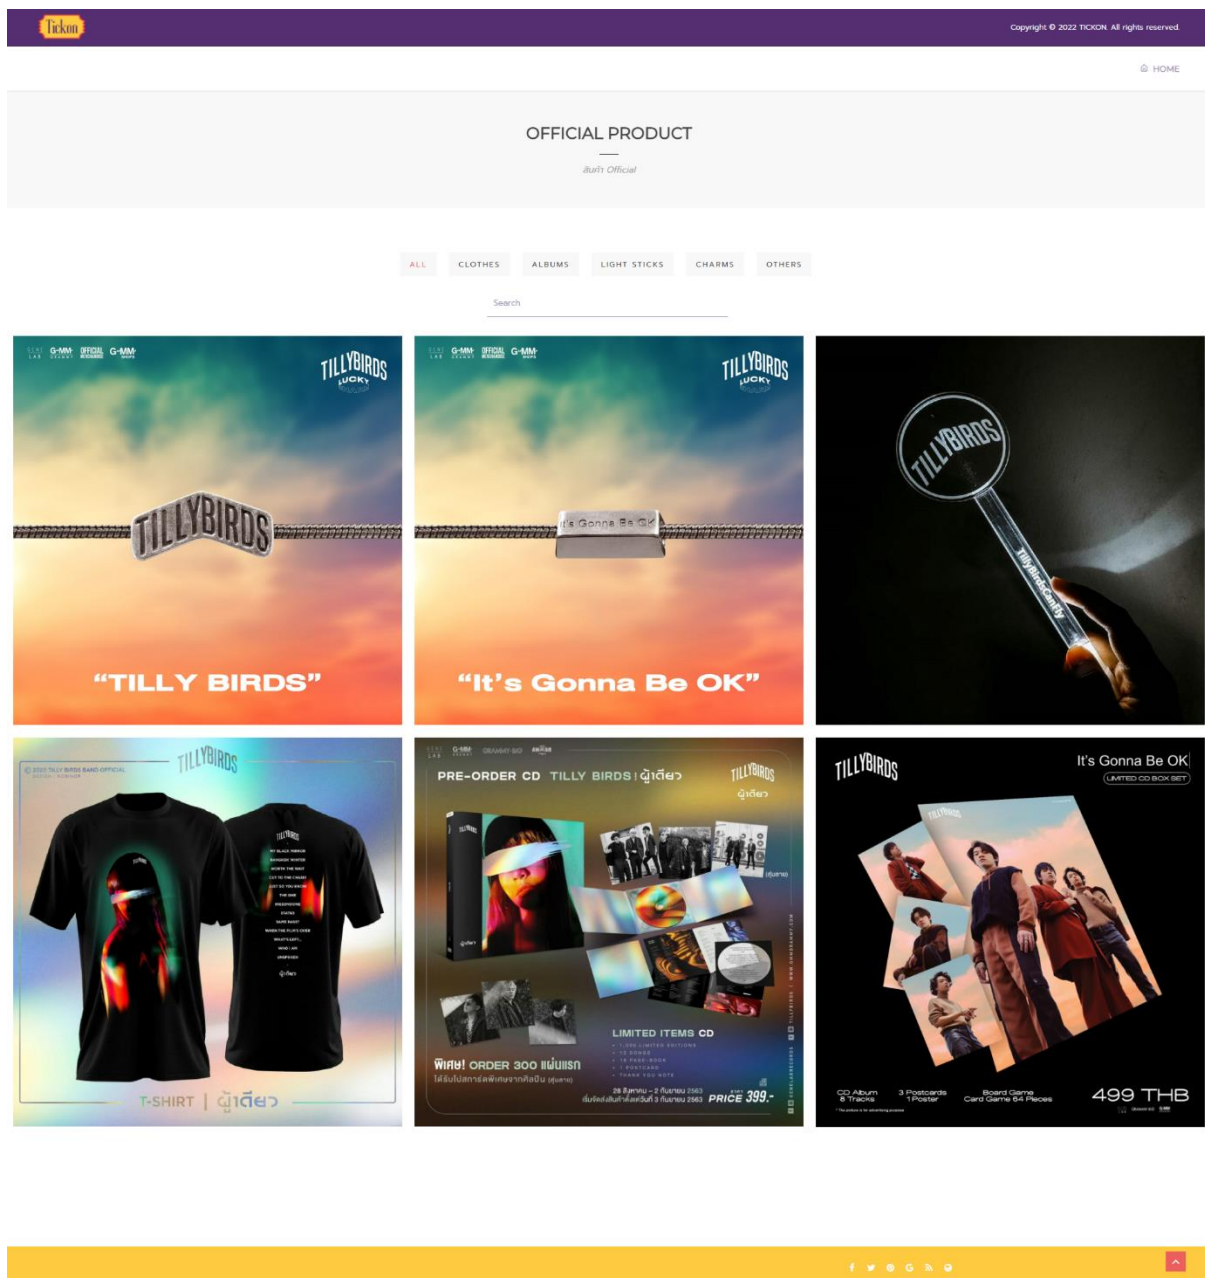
Tickon

Copyright © 2022 TICKON. All rights reserved.

HOME

OFFICIAL PRODUCT

สินค้า Official

ALL CLOTHES ALBUMS LIGHT STICKS CHARMS OTHERS

Search

G-MM OFFICIAL G-MM TILLYBIRDS LUCKY

TILLYBIRDS

"TILLY BIRDS"

G-MM OFFICIAL G-MM TILLYBIRDS LUCKY

It's Gonna Be OK

"It's Gonna Be OK"

TILLYBIRDS

Tillybirds-Can Fly

TILLYBIRDS

T-SHIRT | ผู้เดียว

PRE-ORDER CD TILLY BIRDS | ผู้เดียว

TILLYBIRDS ผู้เดียว

LIMITED ITEMS CD

พิเศษ! ORDER 300 แผ่นแรก

PRICE 399.-

TILLYBIRDS

It's Gonna Be OK

LIMITED CD BOX SET

CD Album 8 Tracks

3 Postcards 1 Poster

Board Game Card Game 64 Pieces

499 THB